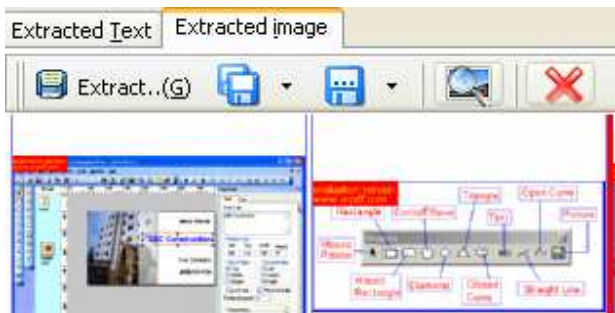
Extracted Text | Extracted image

Extract..(G)

evaluation version
www.ocrtf.com
Rectangle
Cut-off Frame
Triangle
Open Curve
Text
Picture
Mouse Pointer
Round Rectangle
Diamond
Closed Curve
Straight Line